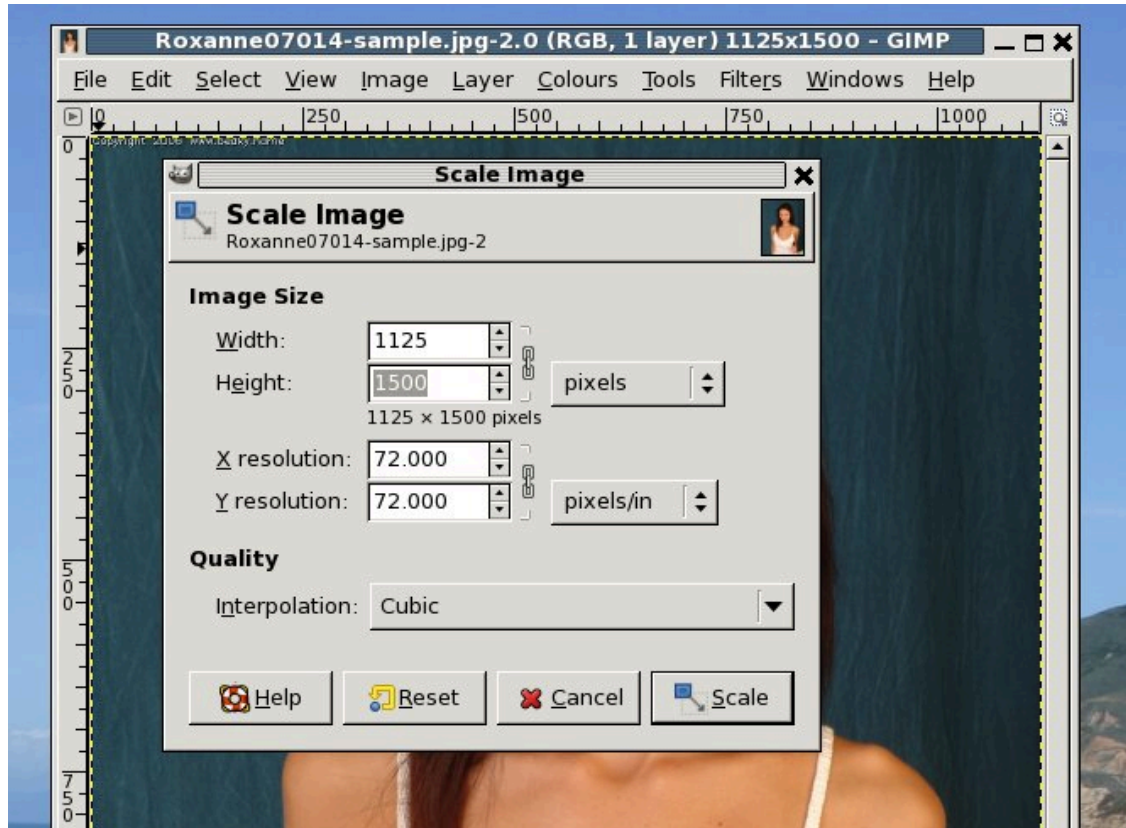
Roxanne07014-sample.jpg-2.0 (RGB, 1 layer) 1125x1500 - GIMP

File Edit Select View Image Layer Colours Tools Filters Windows Help

0 250 500 750 1000

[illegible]

0

250

500

750

Scale Image

Scale Image
Roxanne07014-sample.jpg-2

Image Size

Width: 1125

Height: 1500

pixels

1125 × 1500 pixels

X resolution: 72.000

Y resolution: 72.000

pixels/in

Quality

Interpolation: Cubic

Help Reset Cancel Scale